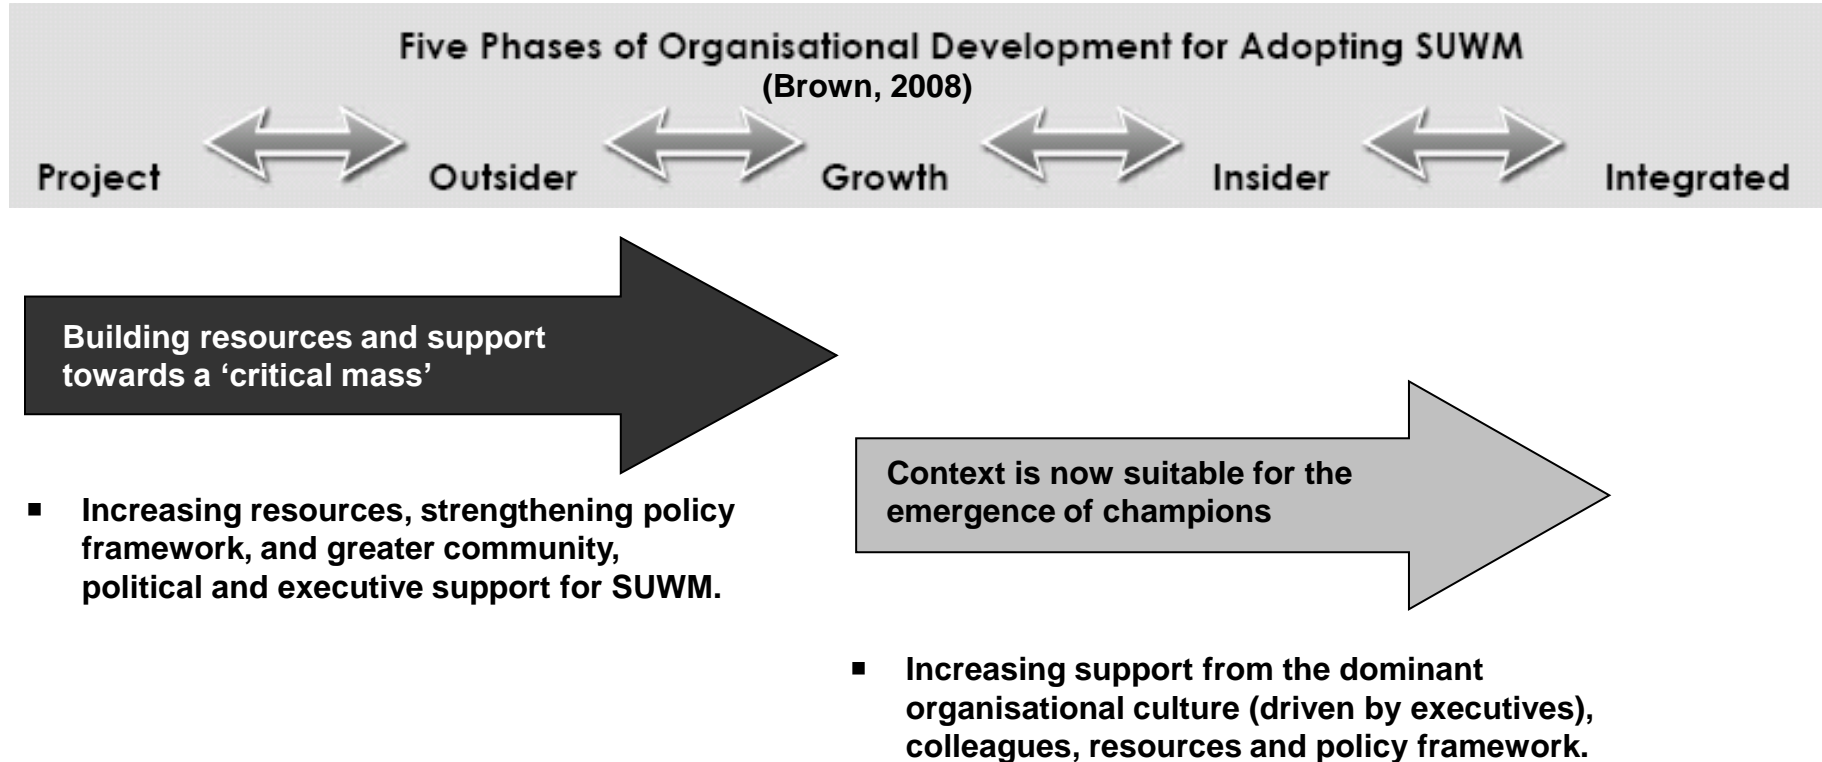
Five Phases of Organisational Development for Adopting SUWM
(Brown, 2008)

Project Outsider Growth Insider Integrated

Building resources and support towards a 'critical mass'

▪ Increasing resources, strengthening policy framework, and greater community, political and executive support for SUWM.

Context is now suitable for the emergence of champions

▪ Increasing support from the dominant organisational culture (driven by executives), colleagues, resources and policy framework.